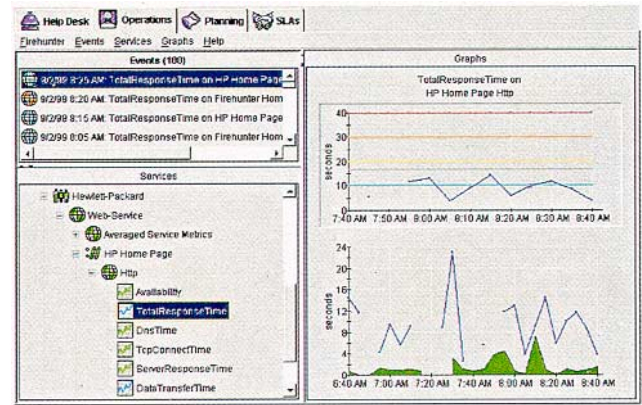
Help Desk Operations Planning SLAs

Firehunter Events Services Graphs Help

Events (100)

9/2/99 8:25 AM TotalResponseTime on HP Home Page

9/2/99 8:20 AM TotalResponseTime on Firehunter Hom

9/2/99 8:15 AM TotalResponseTime on HP Home Page

9/2/99 8:05 AM TotalResponseTime on Firehunter Hom

Services

Hewlett-Packard

Web-Service

Averaged Service Metrics

HP Home Page

Http

Availability

TotalResponseTime

DnsTime

TcpConnectTime

ServerResponseTime

DataTransferTime

Graphs

TotalResponseTime on HP Home Page Http

40

30

20

10

0

seconds

7:40 AM 7:50 AM 8:00 AM 8:10 AM 8:20 AM 8:30 AM 8:40 AM

24

21

18

15

12

9

6

3

0

seconds

6:40 AM 7:00 AM 7:20 AM 7:40 AM 8:00 AM 8:20 AM 8:40 AM